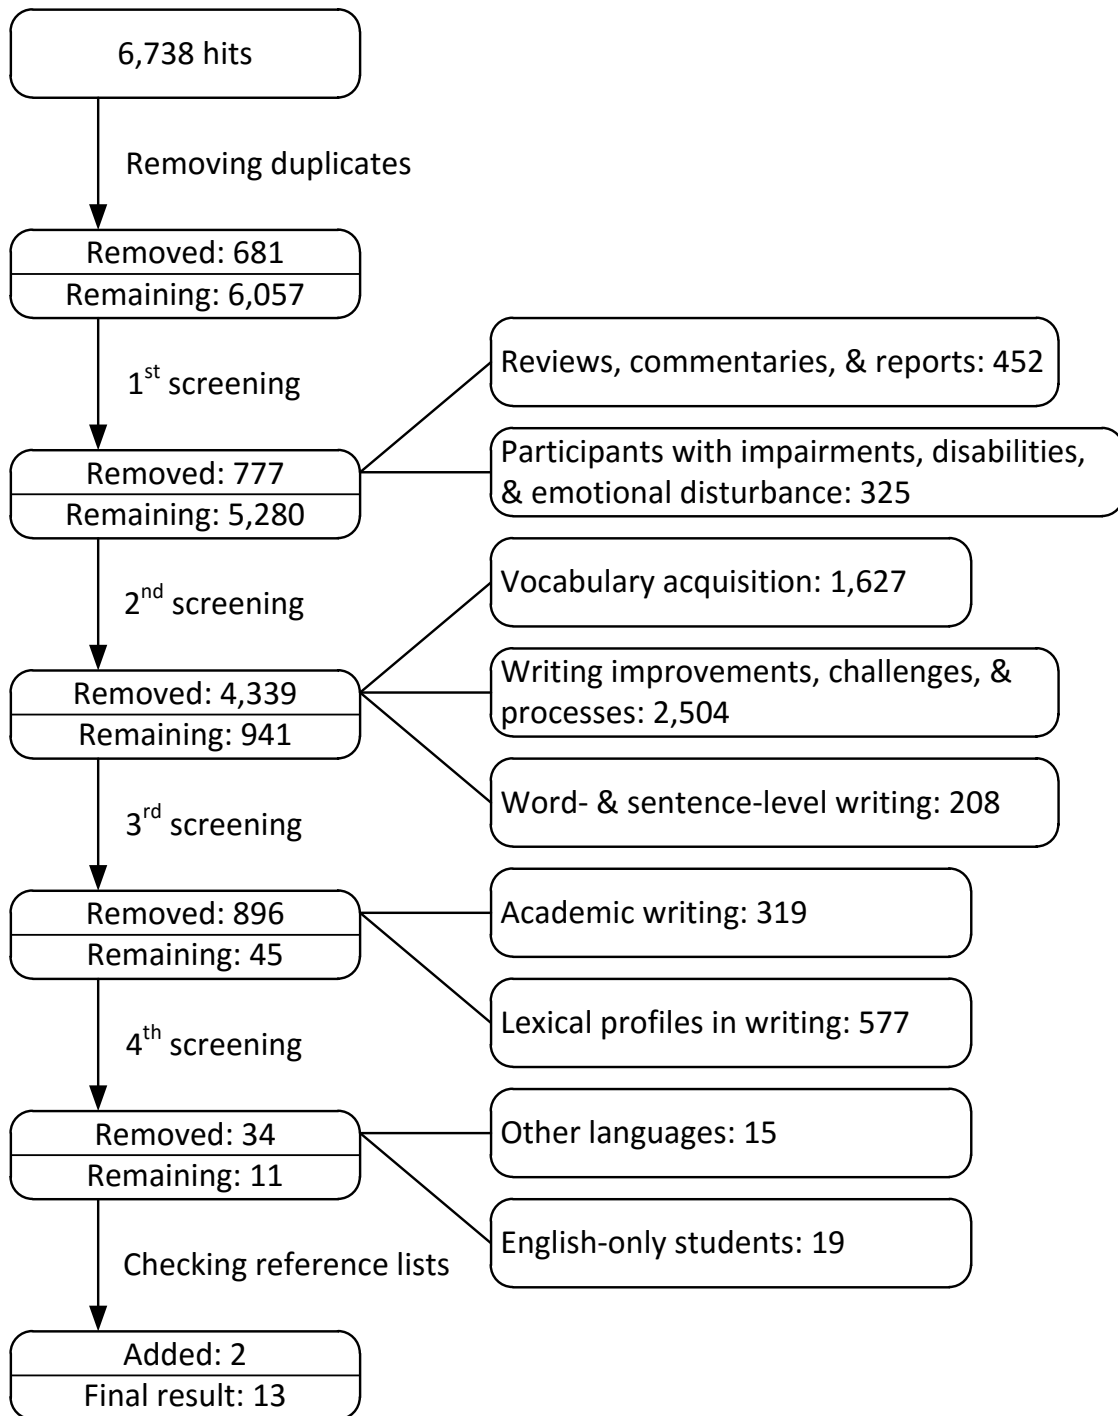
6,738 hits

Removing duplicates

Removed: 681
Remaining: 6,057

1$^{st}$ screening

Reviews, commentaries, & reports: 452

Participants with impairments, disabilities, & emotional disturbance: 325

Removed: 777
Remaining: 5,280

2$^{nd}$ screening

Vocabulary acquisition: 1,627

Writing improvements, challenges, & processes: 2,504

Removed: 4,339
Remaining: 941

Word- & sentence-level writing: 208

3$^{rd}$ screening

Removed: 896
Remaining: 45

Academic writing: 319

Lexical profiles in writing: 577

4$^{th}$ screening

Removed: 34
Remaining: 11

Other languages: 15

English-only students: 19

Checking reference lists

Added: 2
Final result: 13